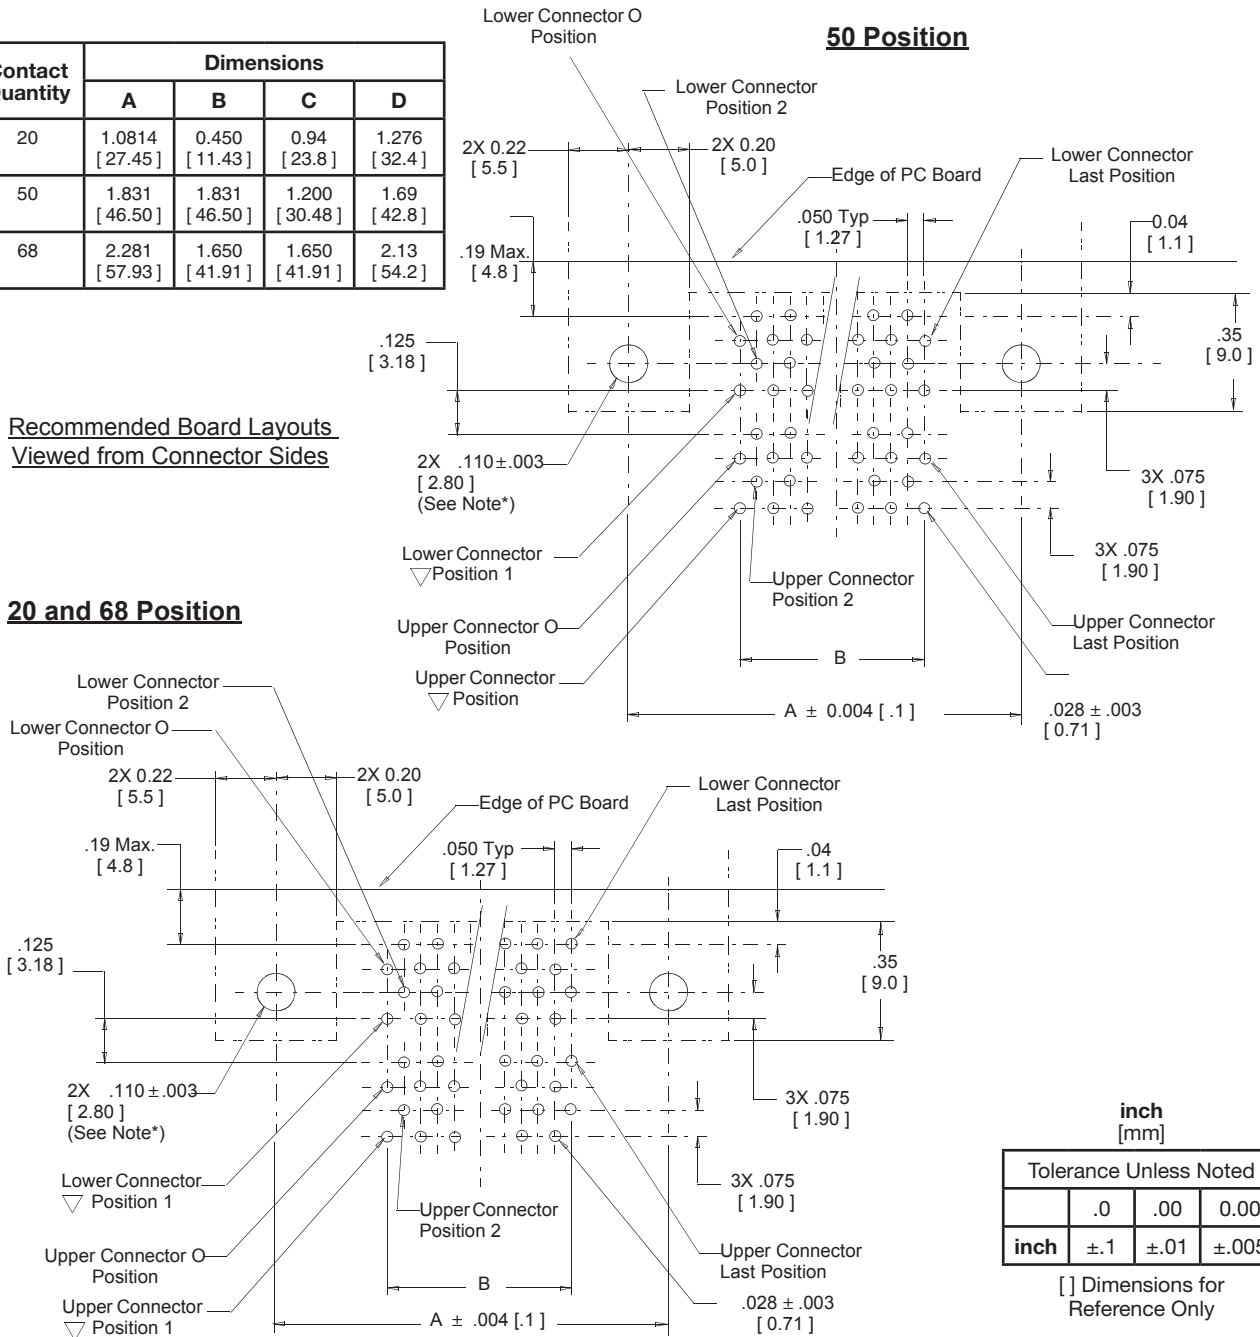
| Contact Quantity | A | B | C | D |
|---|---|---|---|---|
| 20 | 1.0814 [ 27.45 ] | 0.450 [ 11.43 ] | 0.94 [ 23.8 ] | 1.276 [ 32.4 ] |
| 50 | 1.831 [ 46.50 ] | 1.831 [ 46.50 ] | 1.200 [ 30.48 ] | 1.69 [ 42.8 ] |
| 68 | 2.281 [ 57.93 ] | 1.650 [ 41.91 ] | 1.650 [ 41.91 ] | 2.13 [ 54.2 ] |

Dimensions

Lower Connector O Position

50 Position

Lower Connector Position 2

2X 0.22 [ 5.5 ]

2X 0.20 [ 5.0 ]

Edge of PC Board

Lower Connector Last Position

.050 Typ [ 1.27 ]

0.04 [ 1.1 ]

.19 Max. [ 4.8 ]

.125 [ 3.18 ]

.35 [ 9.0 ]

Recommended Board Layouts Viewed from Connector Sides

2X .110±.003 [ 2.80 ] (See Note*)

3X .075 [ 1.90 ]

3X .075 [ 1.90 ]

Lower Connector ▽Position 1

Upper Connector Position 2

20 and 68 Position

Upper Connector O Position

Upper Connector Last Position

B

Upper Connector ▽Position

A ± 0.004 [ .1 ]

.028 ± .003 [ 0.71 ]

Lower Connector Position 2

Lower Connector O Position

2X 0.22 [ 5.5 ]

2X 0.20 [ 5.0 ]

Edge of PC Board

Lower Connector Last Position

.19 Max. [ 4.8 ]

.050 Typ [ 1.27 ]

.04 [ 1.1 ]

.125 [ 3.18 ]

.35 [ 9.0 ]

2X .110±.003 [ 2.80 ] (See Note*)

3X .075 [ 1.90 ]

inch [mm]

Lower Connector ▽ Position 1

3X .075 [ 1.90 ]

Upper Connector Position 2

Upper Connector O Position

Upper Connector Last Position

B

Upper Connector ▽ Position 1

A ± .004 [.1 ]

.028 ± .003 [ 0.71 ]

| Tolerance Unless Noted | | | |
|---|---|---|---|
| | .0 | .00 | 0.00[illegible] |
| inch | ±.1 | ±.01 | ±.00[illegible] |

[ ] Dimensions for Reference Only